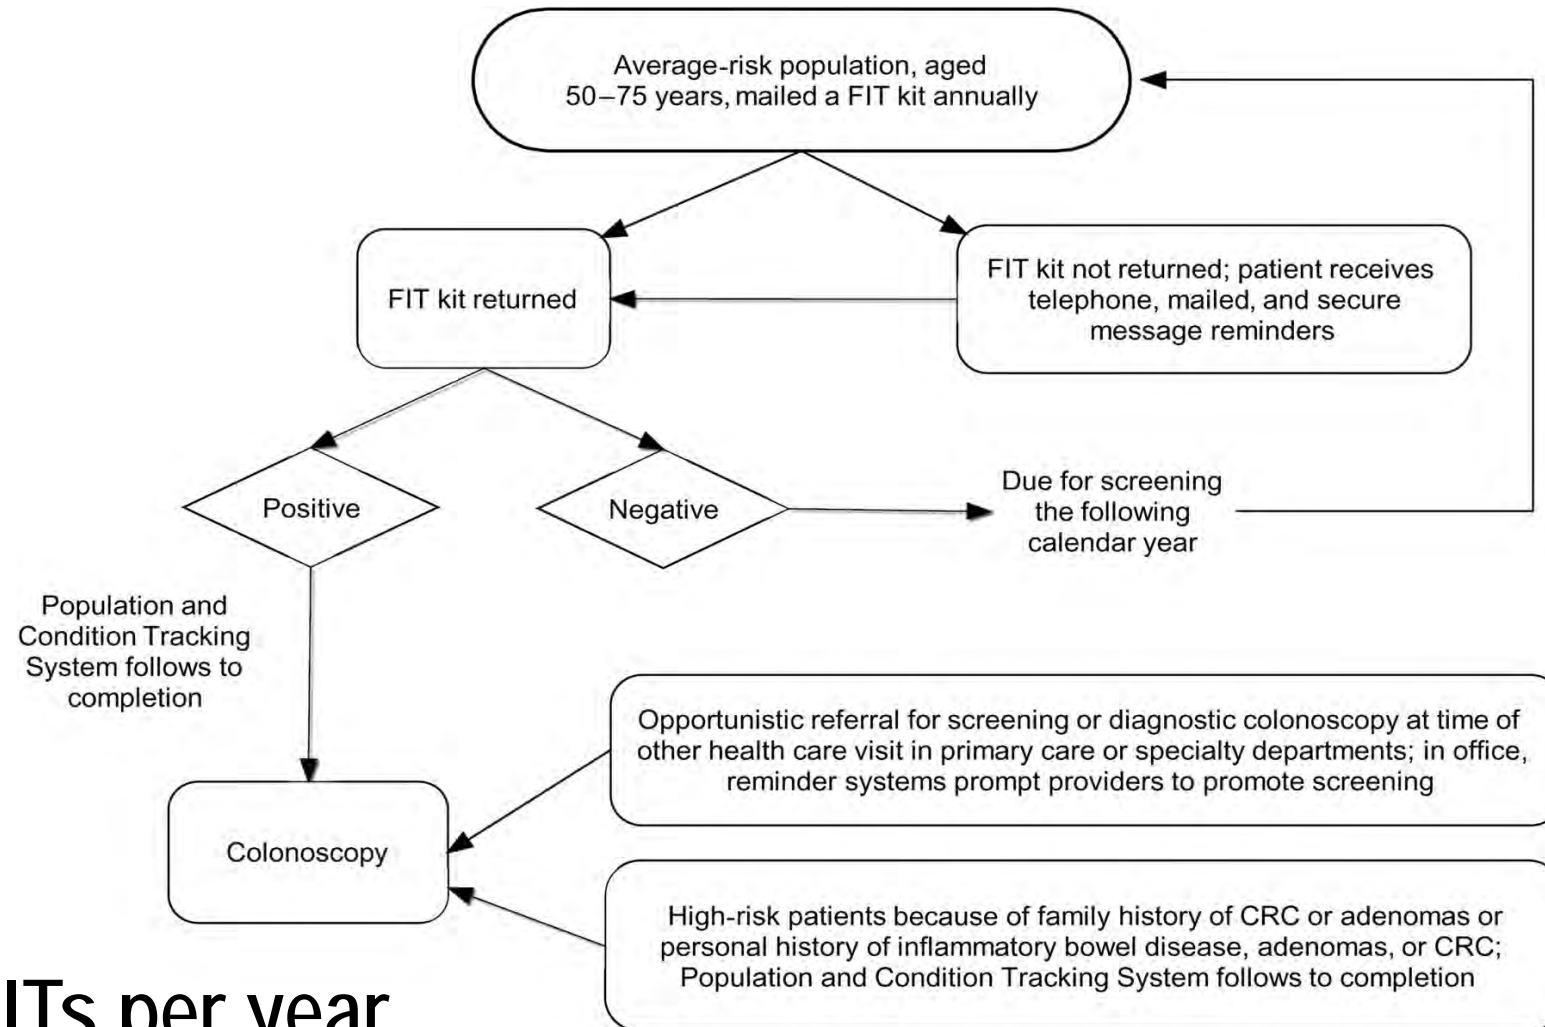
Average-risk population, aged 50–75 years, mailed a FIT kit annually

FIT kit returned

FIT kit not returned; patient receives telephone, mailed, and secure message reminders

Positive

Negative

Due for screening the following calendar year

Population and Condition Tracking System follows to completion

Opportunistic referral for screening or diagnostic colonoscopy at time of other health care visit in primary care or specialty departments; in office, reminder systems prompt providers to promote screening

Colonoscopy

High-risk patients because of family history of CRC or adenomas or personal history of inflammatory bowel disease, adenomas, or CRC; Population and Condition Tracking System follows to completion

ITs per year